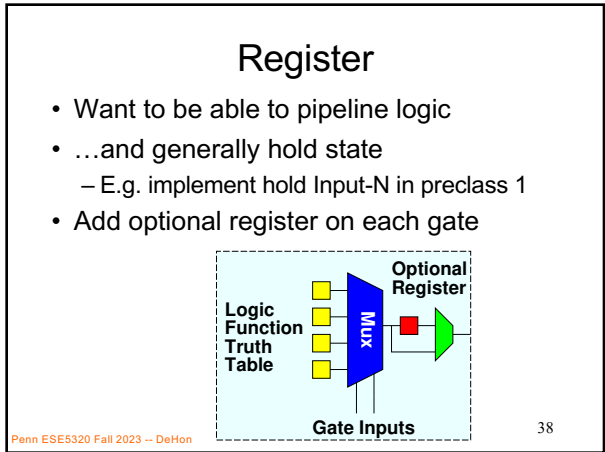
Register

- Want to be able to pipeline logic
- …and generally hold state
  – E.g. implement hold Input-N in preclass 1
- Add optional register on each gate

Optional Register

Logic Function Truth Table

Mux

Gate Inputs

Penn ESE5320 Fall 2023 -- DeHon

38